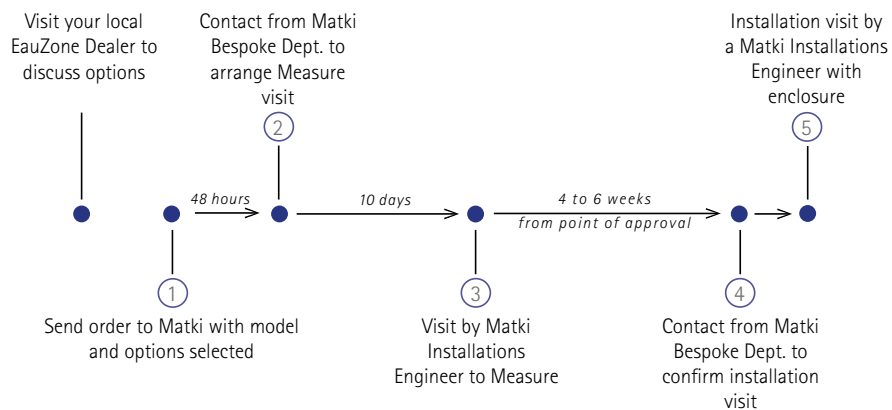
Visit your local EauZone Dealer to discuss options

Contact from Matki Bespoke Dept. to arrange Measure visit

2

Installation visit by a Matki Installations Engineer with enclosure

5

48 hours

10 days

4 to 6 weeks

from point of approval

1

Send order to Matki with model and options selected

3

Visit by Matki Installations Engineer to Measure

4

Contact from Matki Bespoke Dept. to confirm installation visit